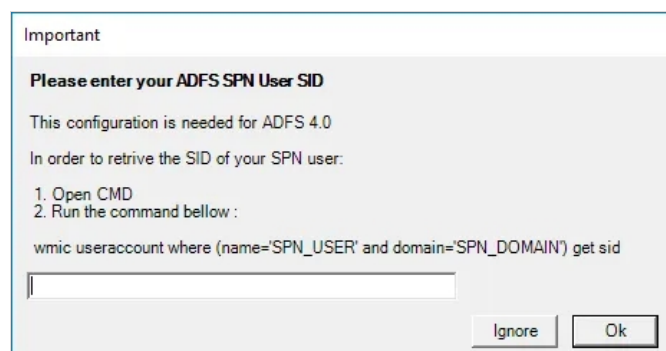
Important

Please enter your ADFS SPN User SID

This configuration is needed for ADFS 4.0

In order to retrive the SID of your SPN user:

1. Open CMD
2. Run the command bellow :

wmic useraccount where (name='SPN_USER' and domain='SPN_DOMAIN') get sid

Ignore Ok